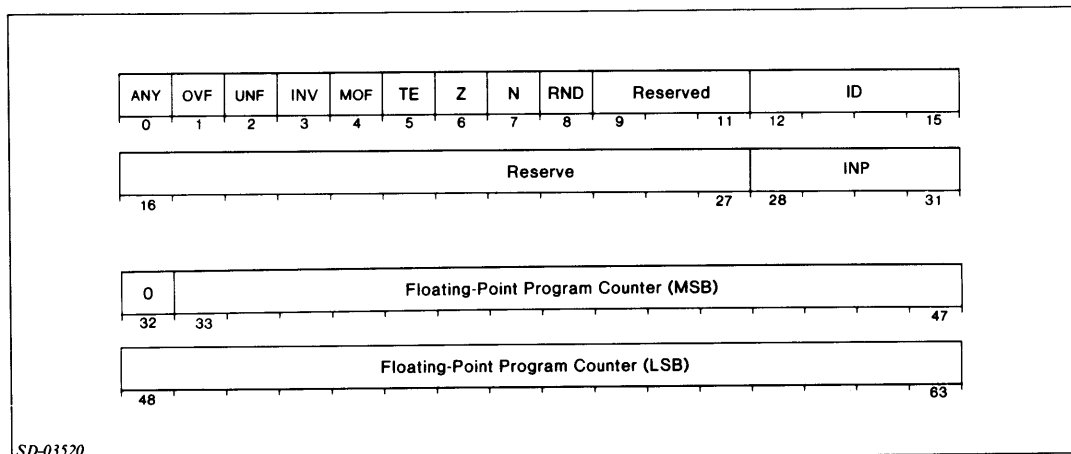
| ANY | OVF | UNF | INV | MOF | TE | Z | N | RND | Reserved | ID |
|---|---|---|---|---|---|---|---|---|---|---|
| 0 | 1 | 2 | 3 | 4 | 5 | 6 | 7 | 8 | 9 11 | 12 15 |

| Reserve | INP |
|---|---|
| 16 27 | 28 31 |

| 0 | Floating-Point Program Counter (MSB) |
|---|---|
| 32 | 33 47 |

| Floating-Point Program Counter (LSB) |
|---|
| 48 63 |

SD-03520